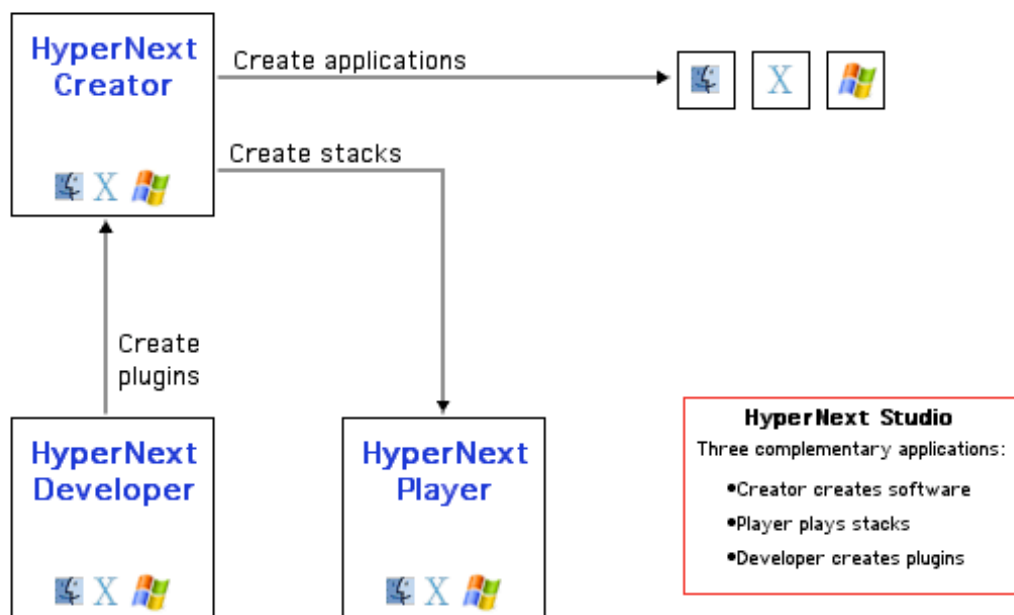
HyperNext Creator

Create applications

X

Create stacks

X

Create plugins

HyperNext Developer

X

HyperNext Player

X

HyperNext Studio

Three complementary applications:

•Creator creates software

•Player plays stacks

•Developer creates plugins